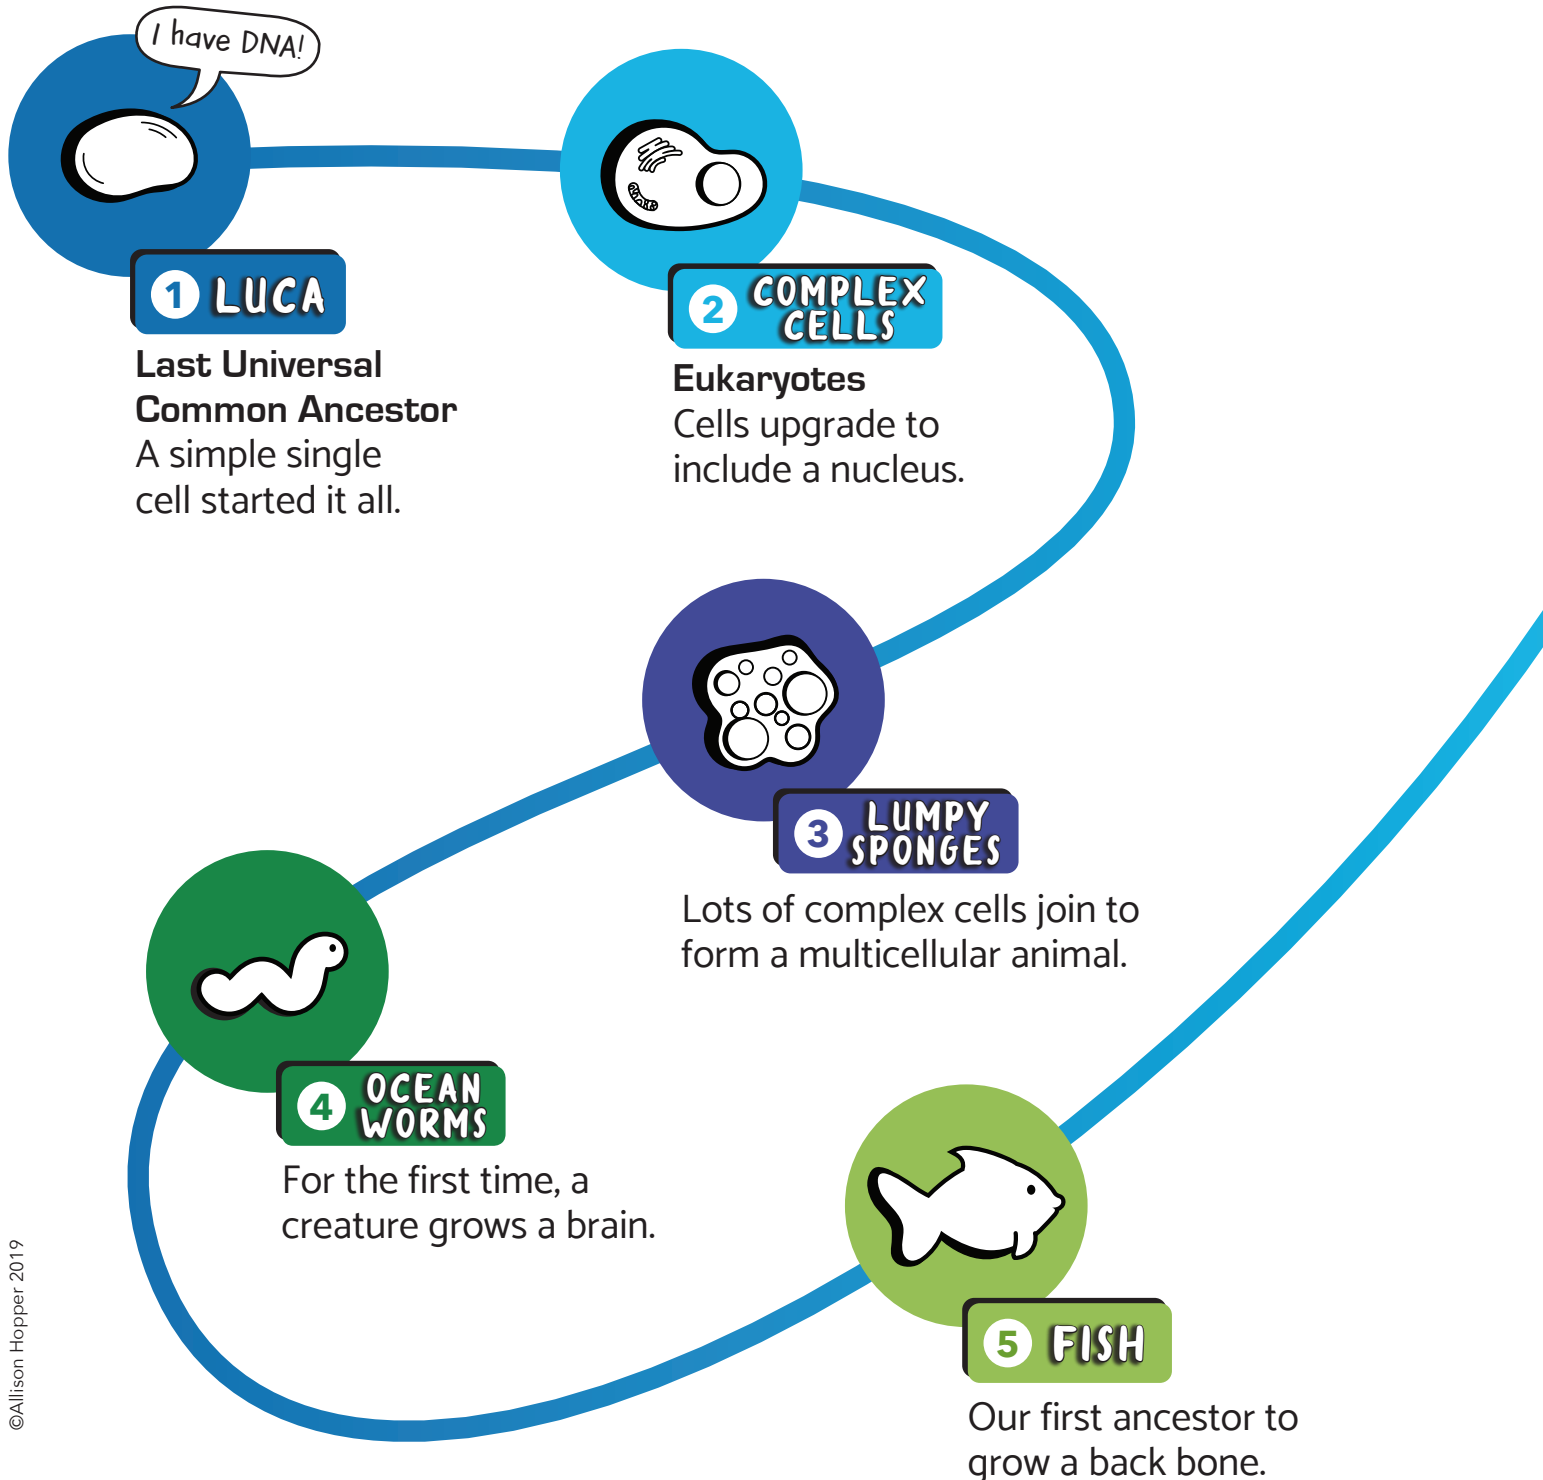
I have DNA!

1 LUCA

Last Universal Common Ancestor
A simple single cell started it all.

2 COMPLEX CELLS

Eukaryotes
Cells upgrade to include a nucleus.

3 LUMPY SPONGES

Lots of complex cells join to form a multicellular animal.

4 OCEAN WORMS

For the first time, a creature grows a brain.

5 FISH

Our first ancestor to grow a back bone.

©Allison Hopper 2019